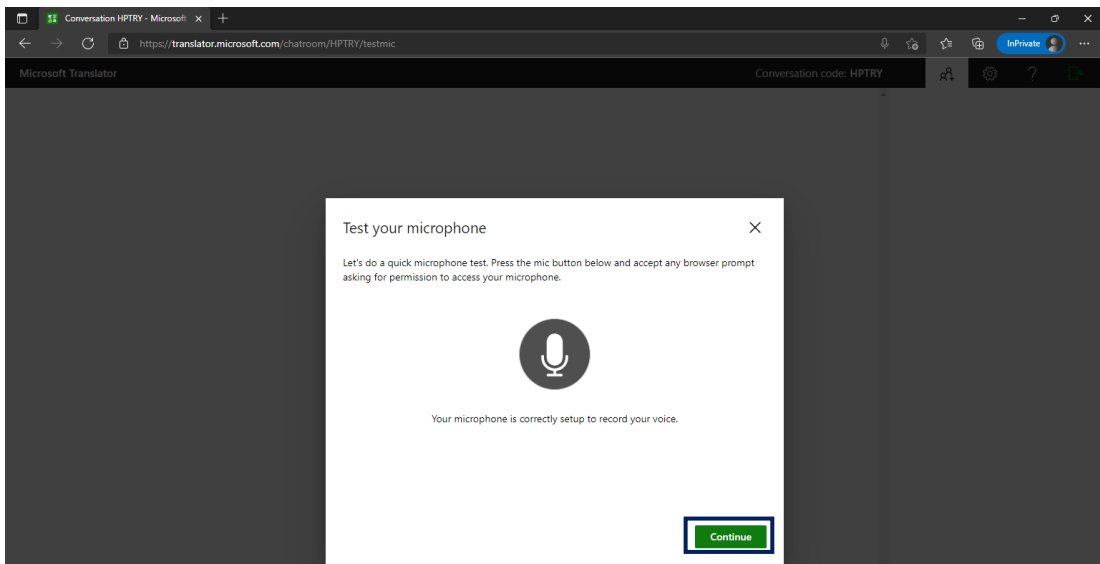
Conversation HPTRY - Microsoft ×

https://translator.microsoft.com/chatroom/HPTRY/testmic

InPrivate

Microsoft Translator

Conversation code: HPTRY

Test your microphone

Let's do a quick microphone test. Press the mic button below and accept any browser prompt asking for permission to access your microphone.

Your microphone is correctly setup to record your voice.

Continue